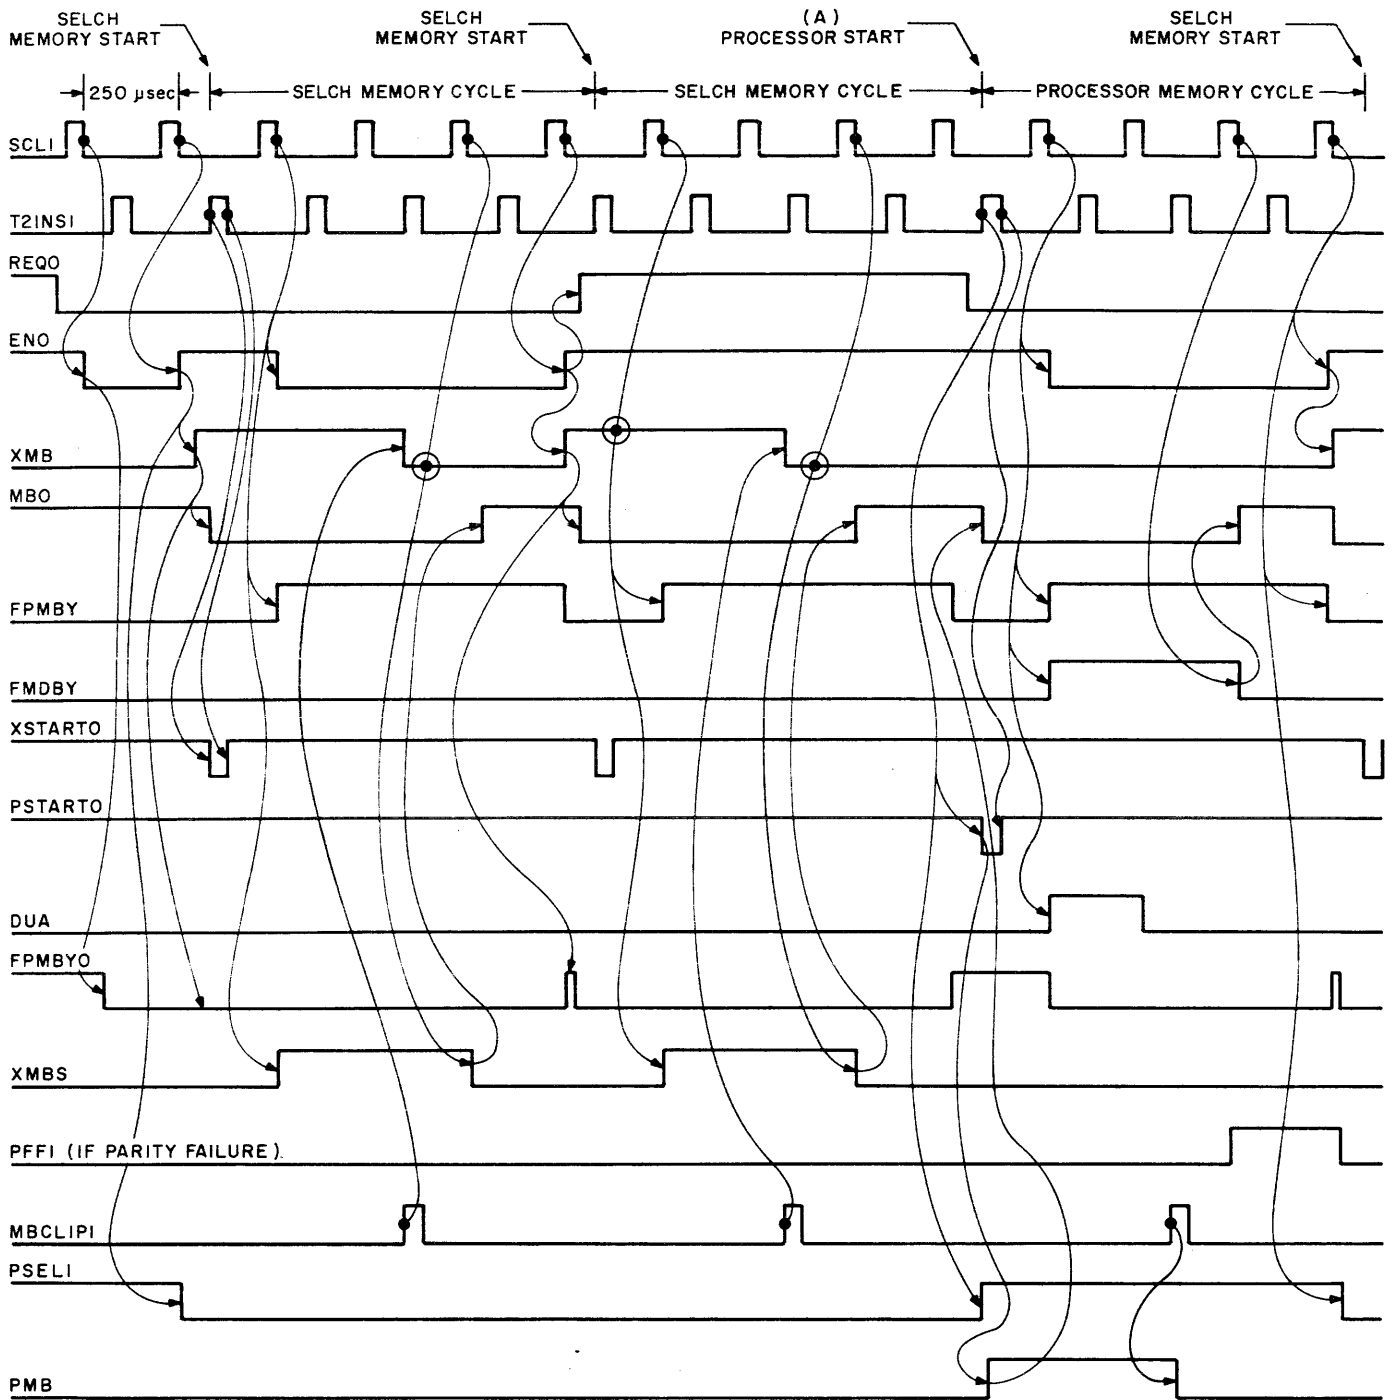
SELCH MEMORY START

SELCH MEMORY START

(A) PROCESSOR START

SELCH MEMORY START

250 μsec

SELCH MEMORY CYCLE

SELCH MEMORY CYCLE

PROCESSOR MEMORY CYCLE

SCLI

T2INSI

REQO

ENO

XMB

MBO

FPMBY

FMDBY

XSTARTO

PSTARTO

DUA

FPMBYO

XMBS

PFFI (IF PARITY FAILURE)

MBCLIPI

PSELI

PMB